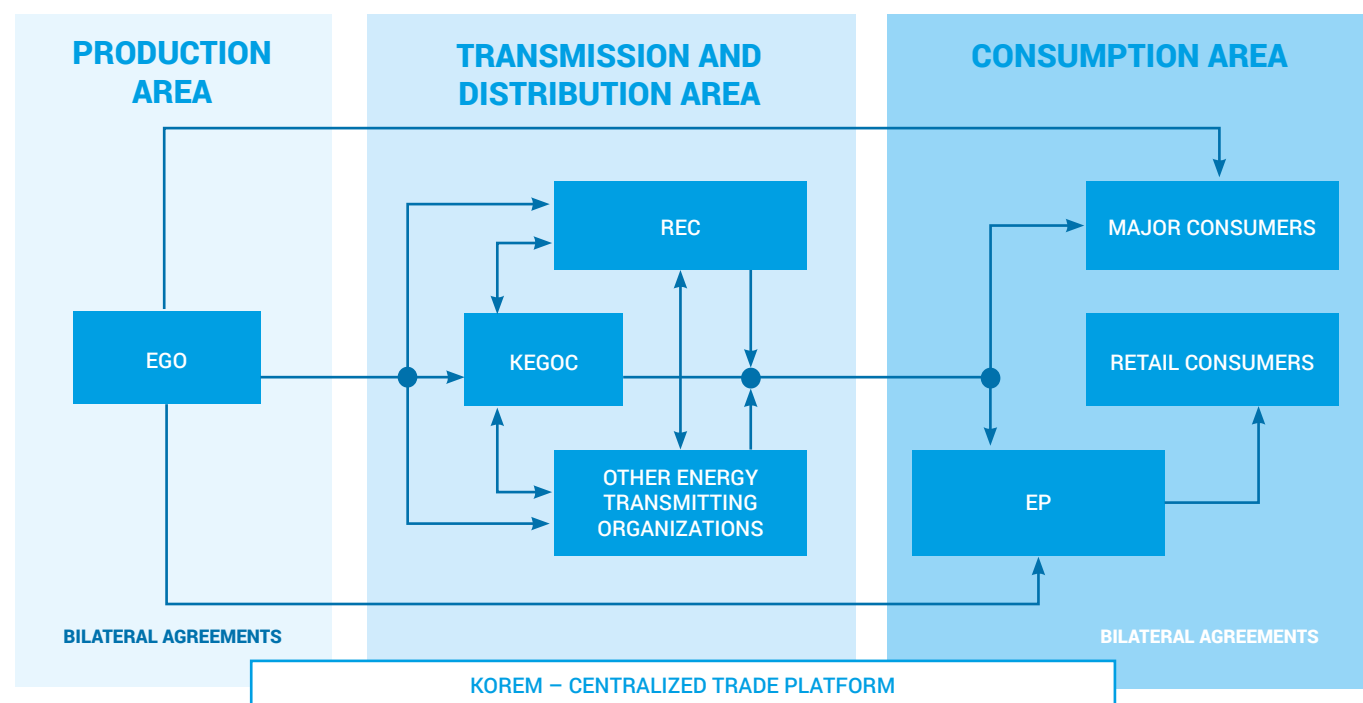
PRODUCTION AREA

TRANSMISSION AND DISTRIBUTION AREA

CONSUMPTION AREA

REC

MAJOR CONSUMERS

EGO

KEGOC

RETAIL CONSUMERS

OTHER ENERGY TRANSMITTING ORGANIZATIONS

EP

BILATERAL AGREEMENTS

BILATERAL AGREEMENTS

KOREM – CENTRALIZED TRADE PLATFORM